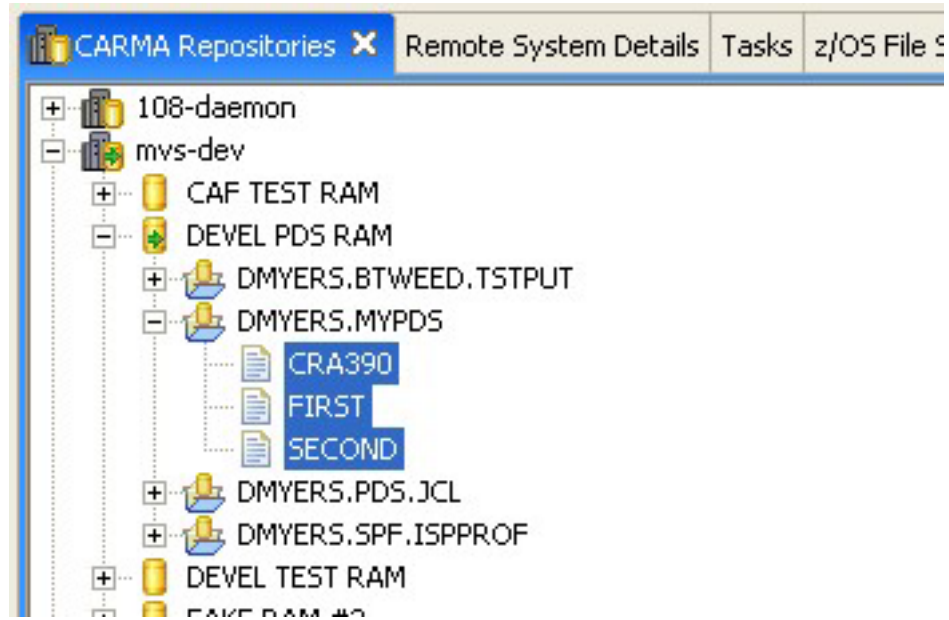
CARMA Repositories ✕ | Remote System Details | Tasks | z/OS File S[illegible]

108-daemon
mvs-dev
CAF TEST RAM
DEVEL PDS RAM
DMYERS.BTWEED.TSTPUT
DMYERS.MYPDS
CRA390
FIRST
SECOND
DMYERS.PDS.JCL
DMYERS.SPF.ISPPROF
DEVEL TEST RAM
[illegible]